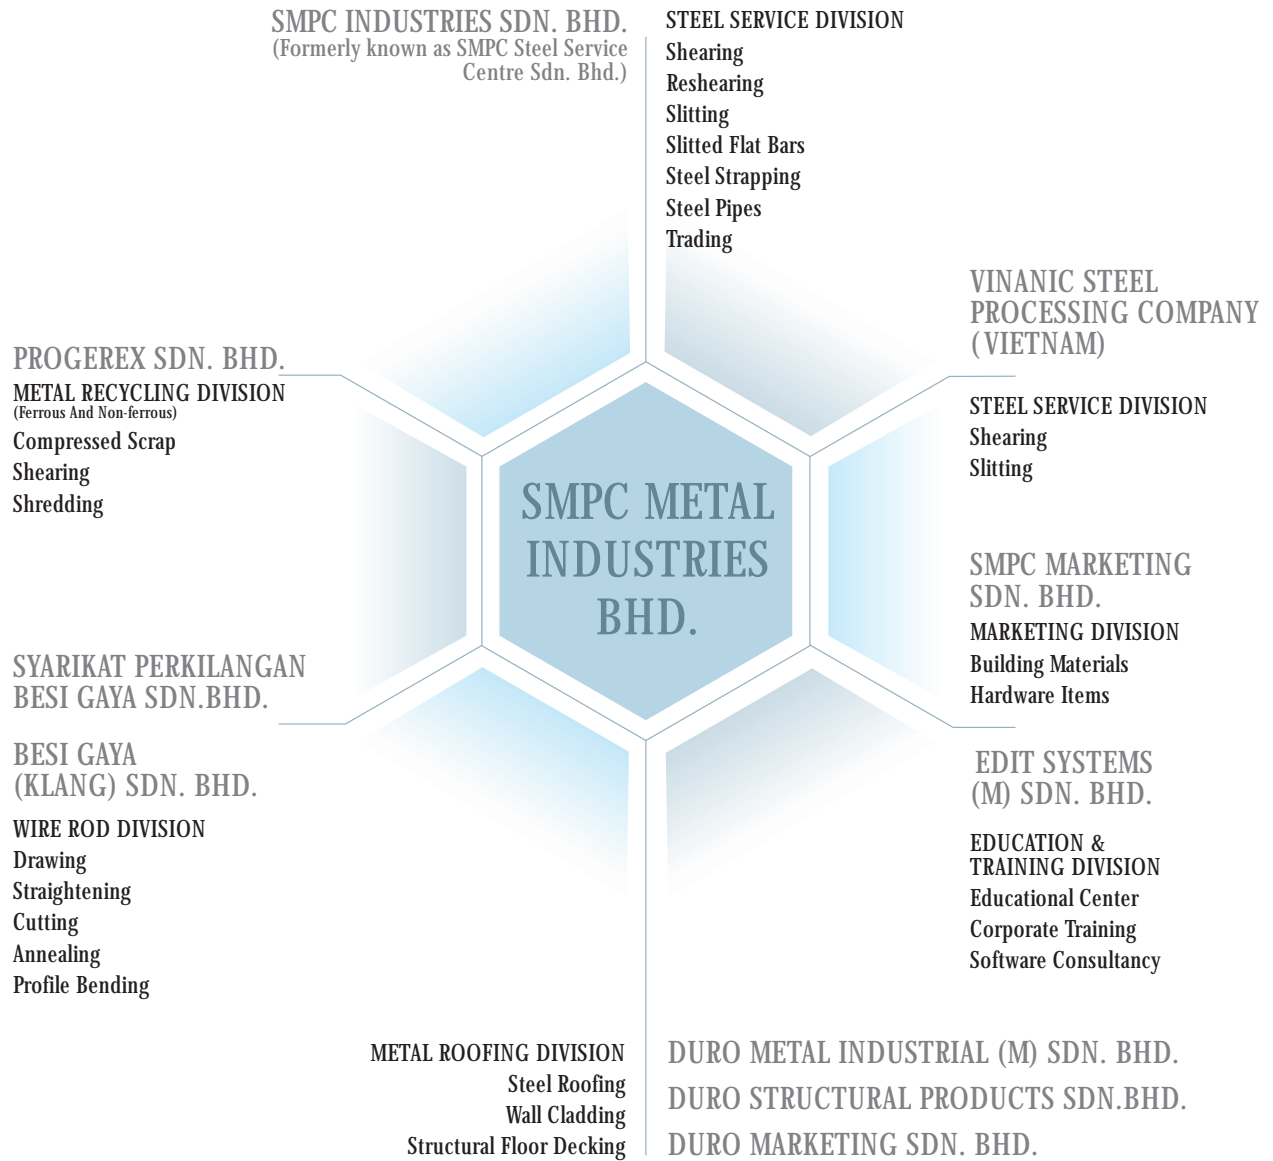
SMPC INDUSTRIES SDN. BHD.
(Formerly known as SMPC Steel Service Centre Sdn. Bhd.)

STEEL SERVICE DIVISION
Shearing
Reshearing
Slitting
Slitted Flat Bars
Steel Strapping
Steel Pipes
Trading

VINANIC STEEL PROCESSING COMPANY (VIETNAM)

STEEL SERVICE DIVISION
Shearing
Slitting

PROGEREX SDN. BHD.
METAL RECYCLING DIVISION
(Ferrous And Non-ferrous)
Compressed Scrap
Shearing
Shredding

SMPC METAL INDUSTRIES BHD.

SMPC MARKETING SDN. BHD.
MARKETING DIVISION
Building Materials
Hardware Items

SYARIKAT PERKILANGAN BESI GAYA SDN.BHD.

BESI GAYA (KLANG) SDN. BHD.
WIRE ROD DIVISION
Drawing
Straightening
Cutting
Annealing
Profile Bending

EDIT SYSTEMS (M) SDN. BHD.
EDUCATION & TRAINING DIVISION
Educational Center
Corporate Training
Software Consultancy

METAL ROOFING DIVISION
Steel Roofing
Wall Cladding
Structural Floor Decking

DURO METAL INDUSTRIAL (M) SDN. BHD.
DURO STRUCTURAL PRODUCTS SDN.BHD.
DURO MARKETING SDN. BHD.